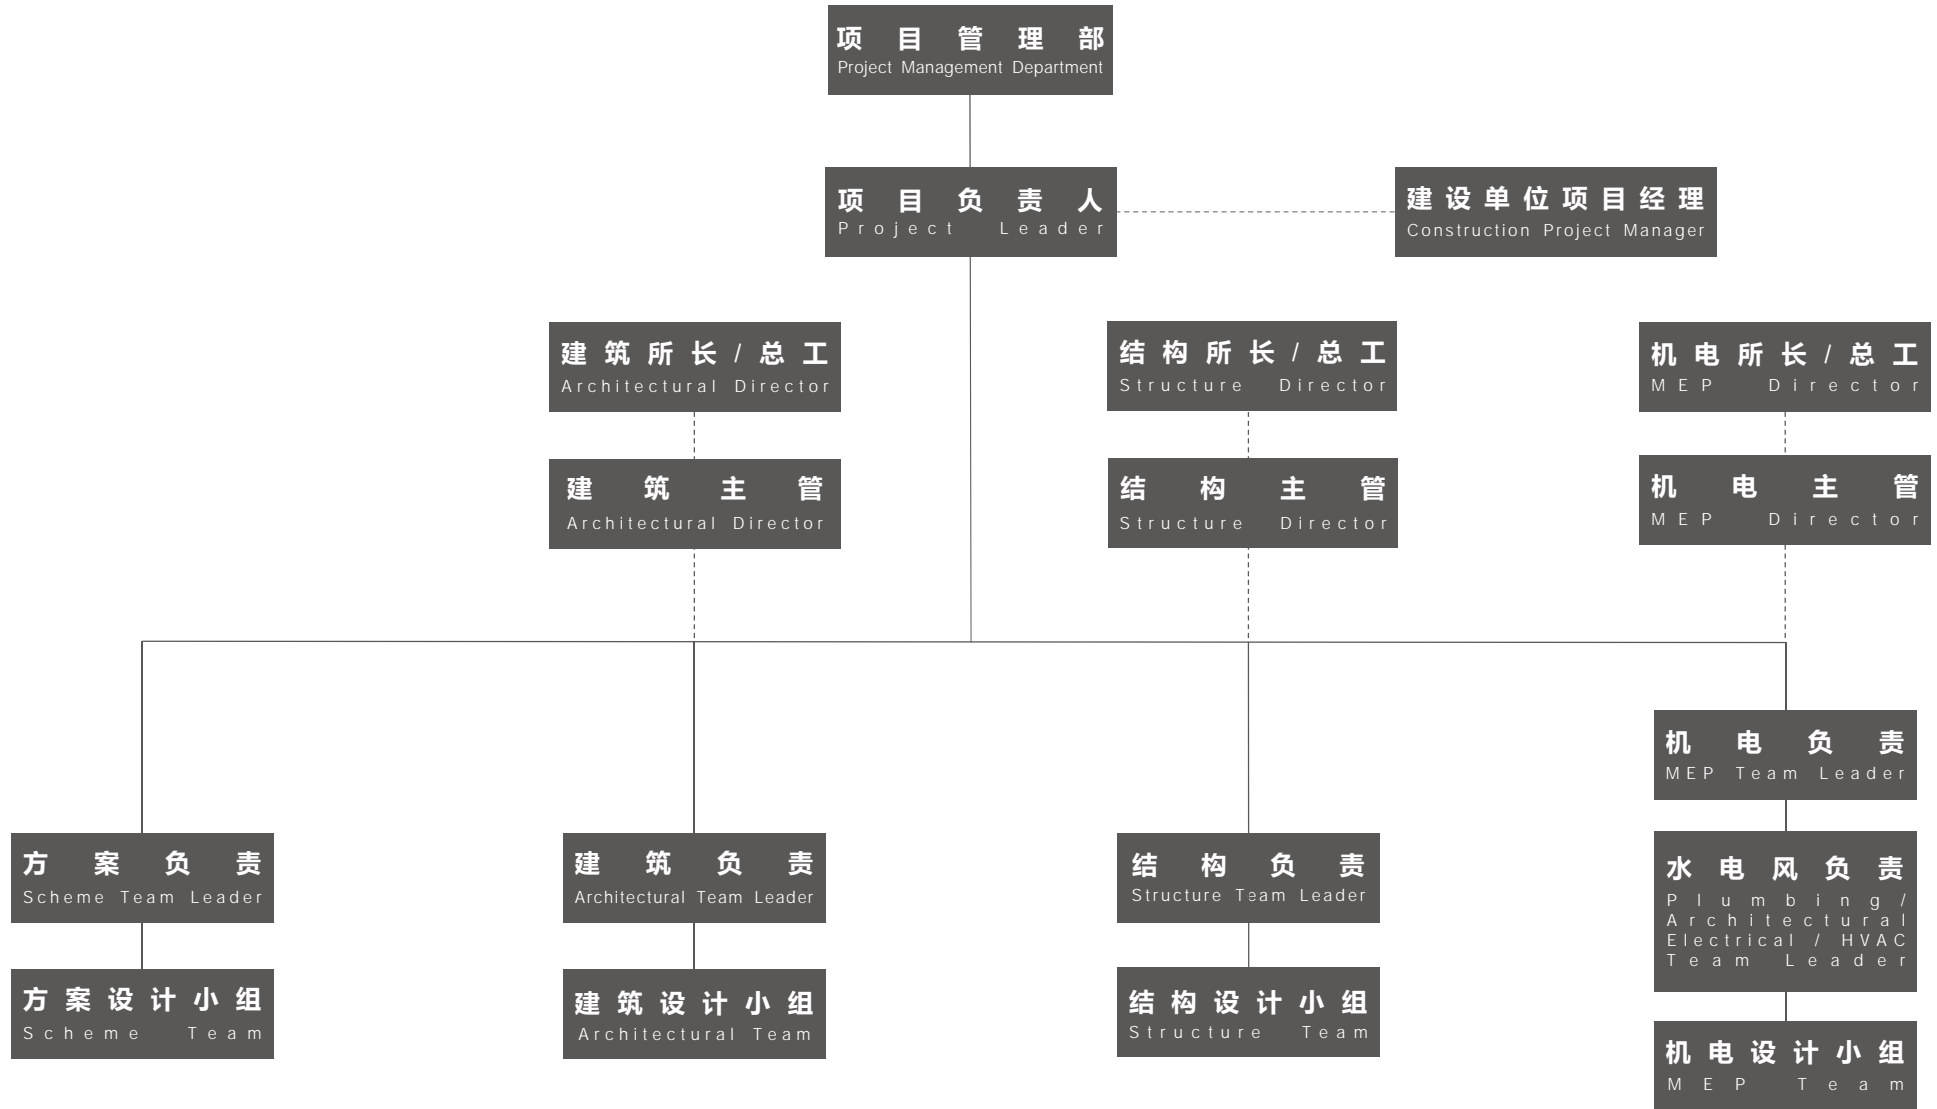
项目管理部
Project Management Department

项目负责人
Project Leader

建设单位项目经理
Construction Project Manager

建筑所长/总工
Architectural Director

建筑主管
Architectural Director

结构所长/总工
Structure Director

结构主管
Structure Director

机电所长/总工
MEP Director

机电主管
MEP Director

机电负责
MEP Team Leader

方案负责
Scheme Team Leader

方案设计小组
Scheme Team

建筑负责
Architectural Team Leader

建筑设计小组
Architectural Team

结构负责
Structure Team Leader

结构设计小组
Structure Team

水电风负责
Plumbing / Architectural Electrical / HVAC Team Leader

机电设计小组
MEP Team